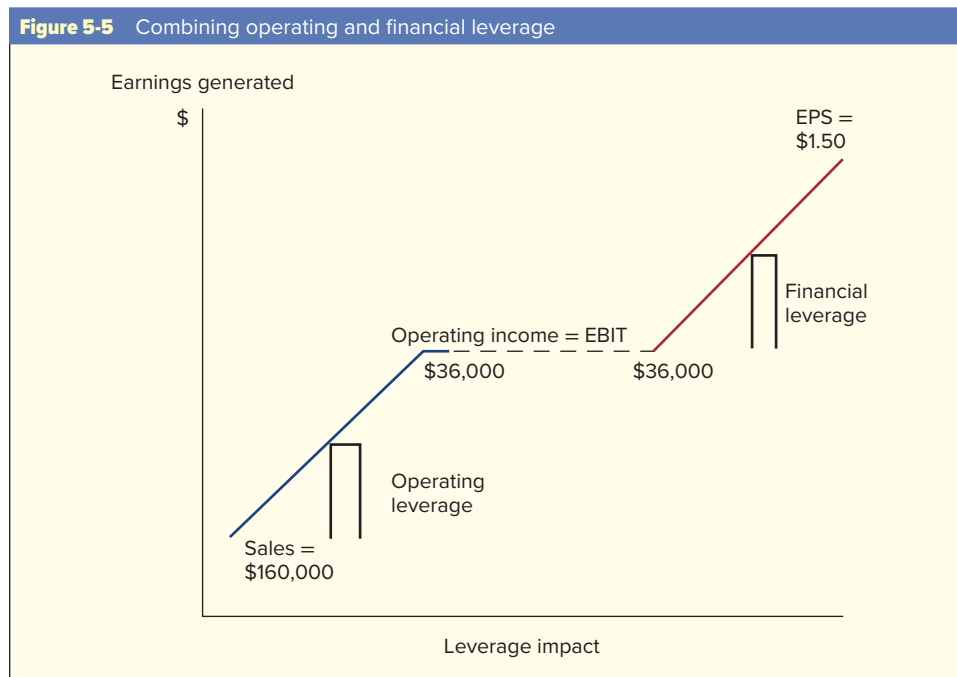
Figure 5-5 Combining operating and financial leverage

Earnings generated

$

EPS = $1.50

Financial leverage

Operating income = EBIT

$36,000

$36,000

Operating leverage

Sales = $160,000

Leverage impact